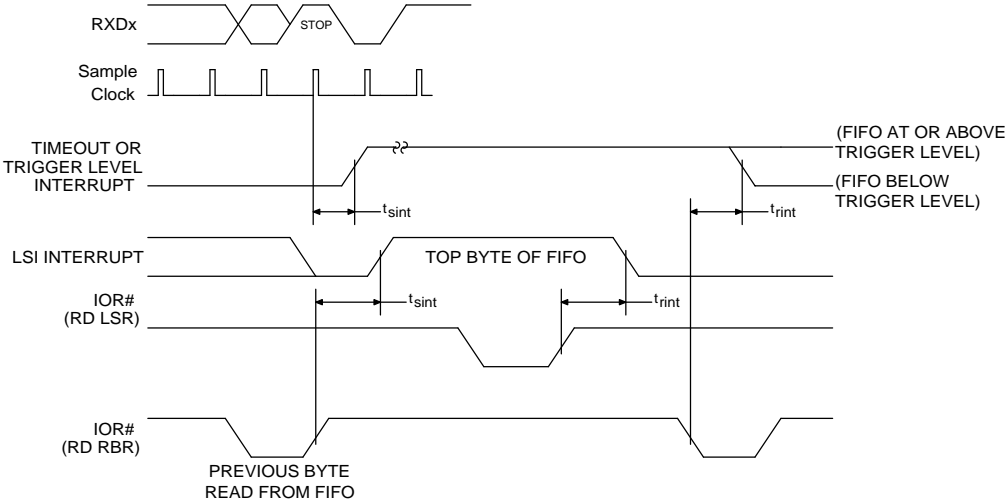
RXDx

STOP

Sample Clock

TIMEOUT OR TRIGGER LEVEL INTERRUPT

(FIFO AT OR ABOVE TRIGGER LEVEL)

(FIFO BELOW TRIGGER LEVEL)

$t_{sint}$

$t_{rint}$

LSI INTERRUPT

TOP BYTE OF FIFO

IOR# (RD LSR)

$t_{sint}$

$t_{rint}$

IOR# (RD RBR)

PREVIOUS BYTE READ FROM FIFO